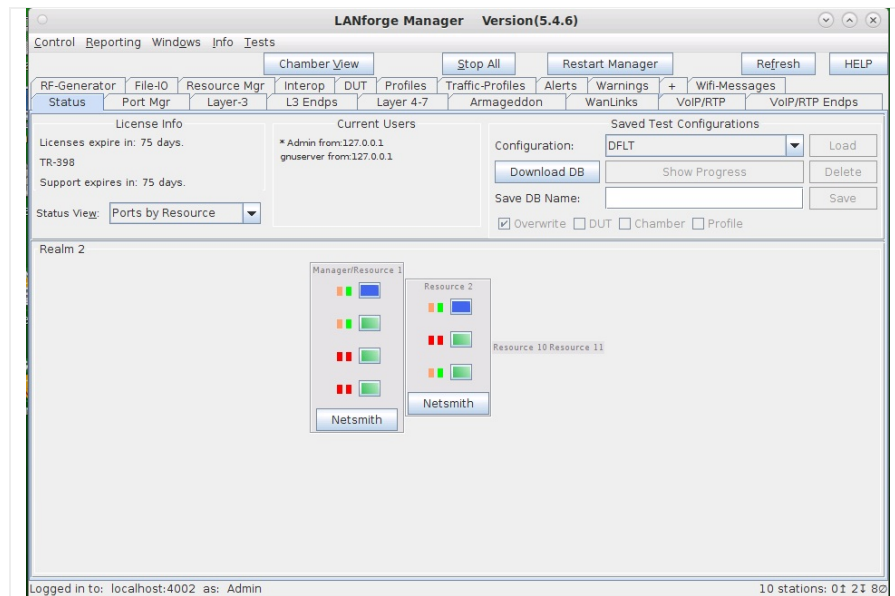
LANforge Manager Version(5.4.6)

Control Reporting Windows Info Tests

Chamber View | Stop All | Restart Manager | Refresh | HELP

RF-Generator | File-IO | Resource Mgr | Interop | DUT | Profiles | Traffic-Profiles | Alerts | Warnings | + | Wifi-Messages

Status | Port Mgr | Layer-3 | L3 Endps | Layer 4-7 | Armageddon | WanLinks | VoIP/RTP | VoIP/RTP Endps

License Info

Licenses expire in: 75 days.

TR-398

Support expires in: 75 days.

Status View: Ports by Resource

Current Users

* Admin from:127.0.0.1

gnuserver from:127.0.0.1

Saved Test Configurations

Configuration: DFLT

Load

Download DB

Show Progress

Delete

Save DB Name:

Save

Overwrite DUT Chamber Profile

Realm 2

Manager/Resource 1

Netsmith

Resource 2

Netsmith

Resource 10 Resource 11

Logged in to: localhost:4002 as: Admin

10 stations: 0↑ 2↑ 8⊘